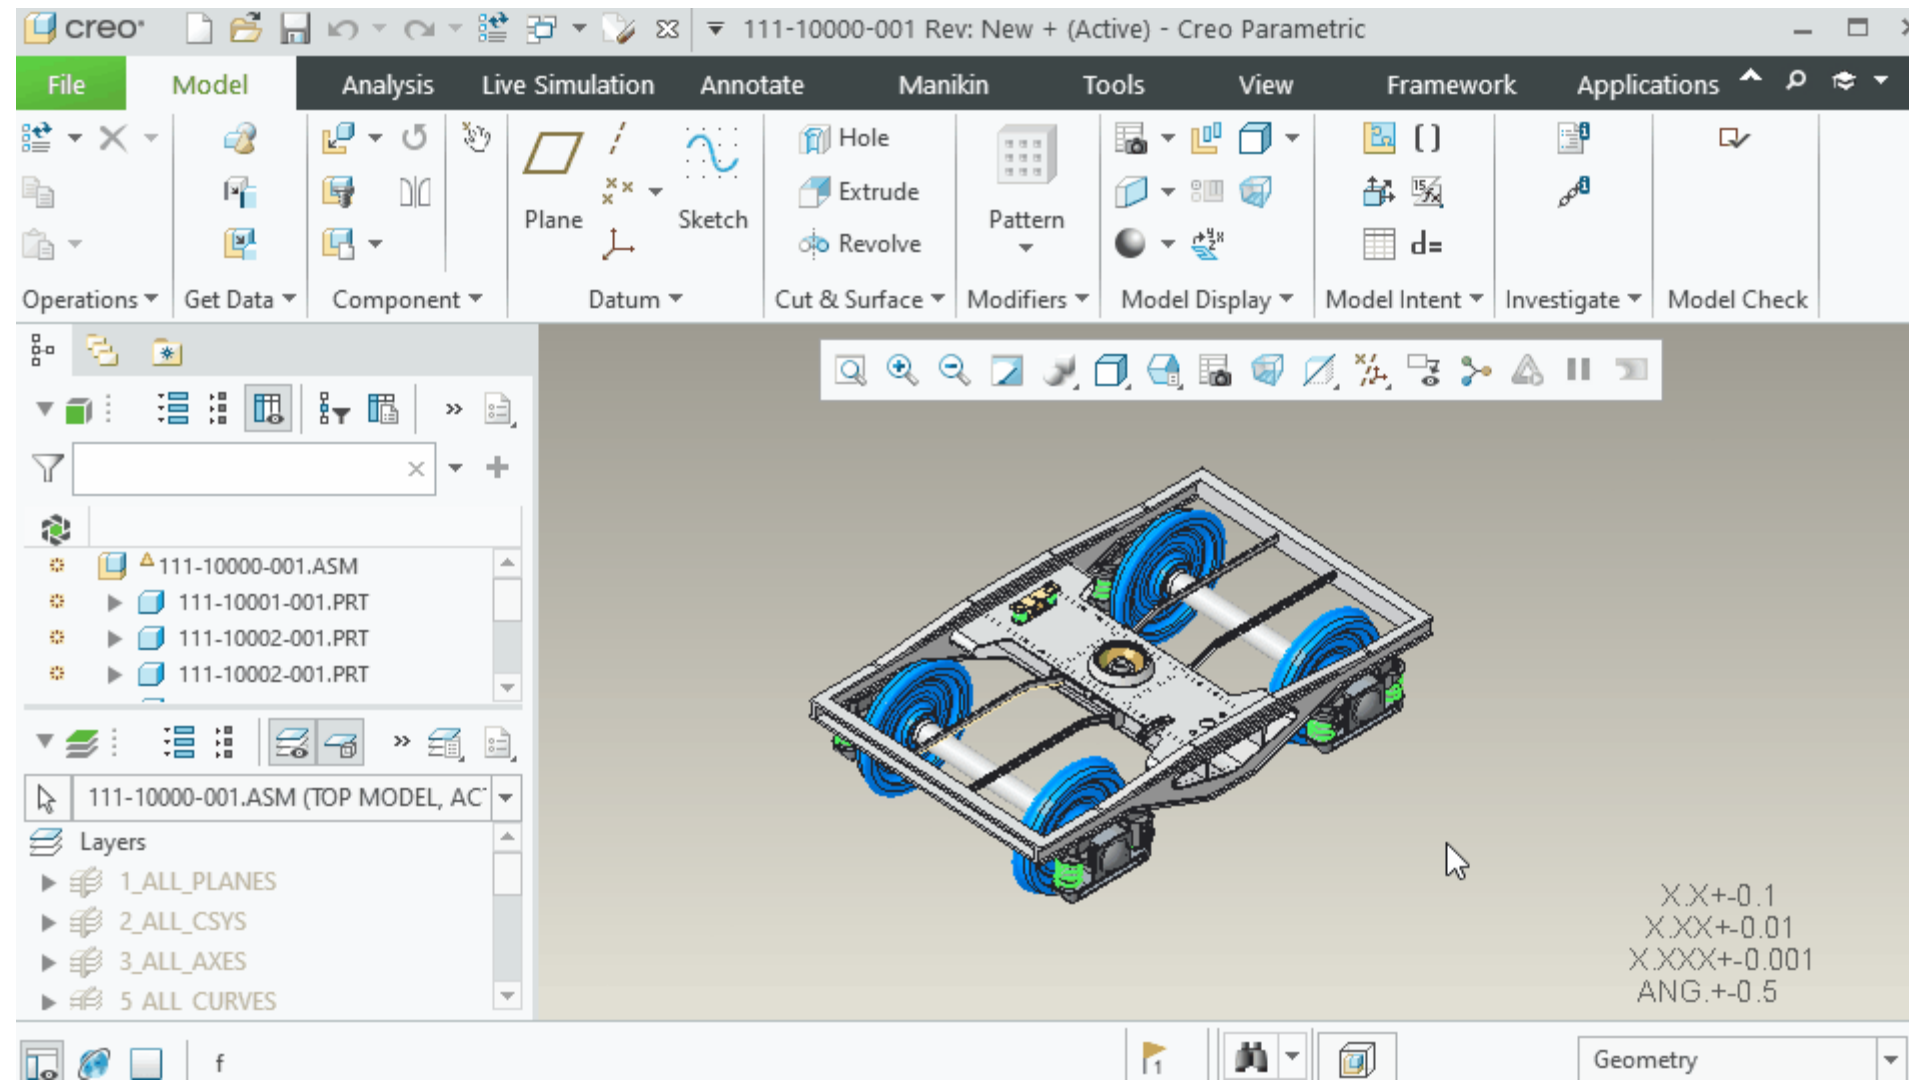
creo

111-10000-001 Rev: New + (Active) - Creo Parametric

File | Model | Analysis | Live Simulation | Annotate | Manikin | Tools | View | Framework | Applications

Plane | Sketch | Hole | Extrude | Revolve | Pattern | d=

Operations | Get Data | Component | Datum | Cut & Surface | Modifiers | Model Display | Model Intent | Investigate | Model Check

111-10000-001.ASM
111-10001-001.PRT
111-10002-001.PRT
111-10002-001.PRT

111-10000-001.ASM (TOP MODEL, AC

Layers
1_ALL_PLANES
2_ALL_CSYS
3_ALL_AXES
5_ALL_CURVES

X.X+-0.1
X.XX+-0.01
X.XXX+-0.001
ANG.+-0.5

Geometry